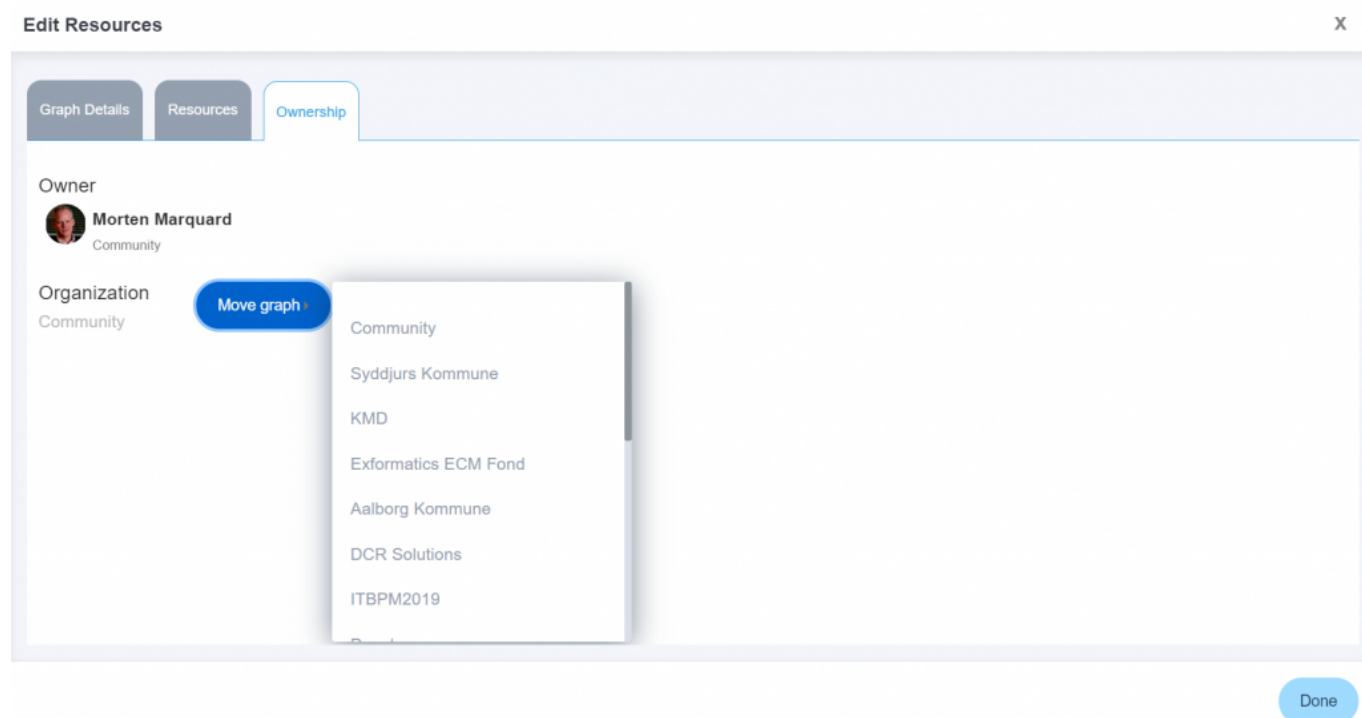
Edit Resources

X

Graph Details

Resources

Ownership

Owner

Morten Marquard

Community

Organization

Community

Move graph ›

Community

Syddjurs Kommune

KMD

Exformatics ECM Fond

Aalborg Kommune

DCR Solutions

ITBPM2019

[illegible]

Done